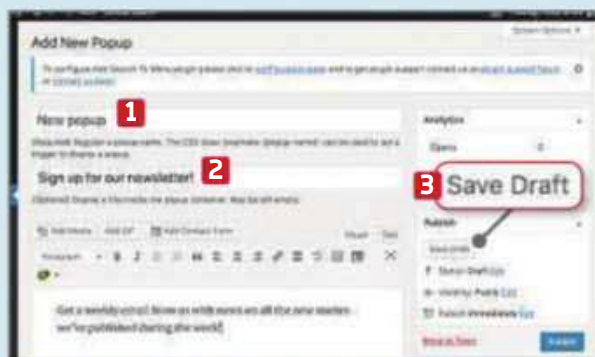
Add New Popup

Screen Options ▾

To configure Add Search To Menu popup please click to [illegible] and to get popup support contact us at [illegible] or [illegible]

New popup 1

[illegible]

Sign up for our newsletter! 2

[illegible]

Add Media   Add GIF   Add Contact Form

Visual   Text

Paragraph

Get a weekly email from us with news on all the new stories we've published during the week!

Analytics

Opens   0

3 Save Draft

Publish

Save Draft

Status: Draft Edit

Visibility: Public Edit

Publish immediately Edit

Move to Trash

Publish